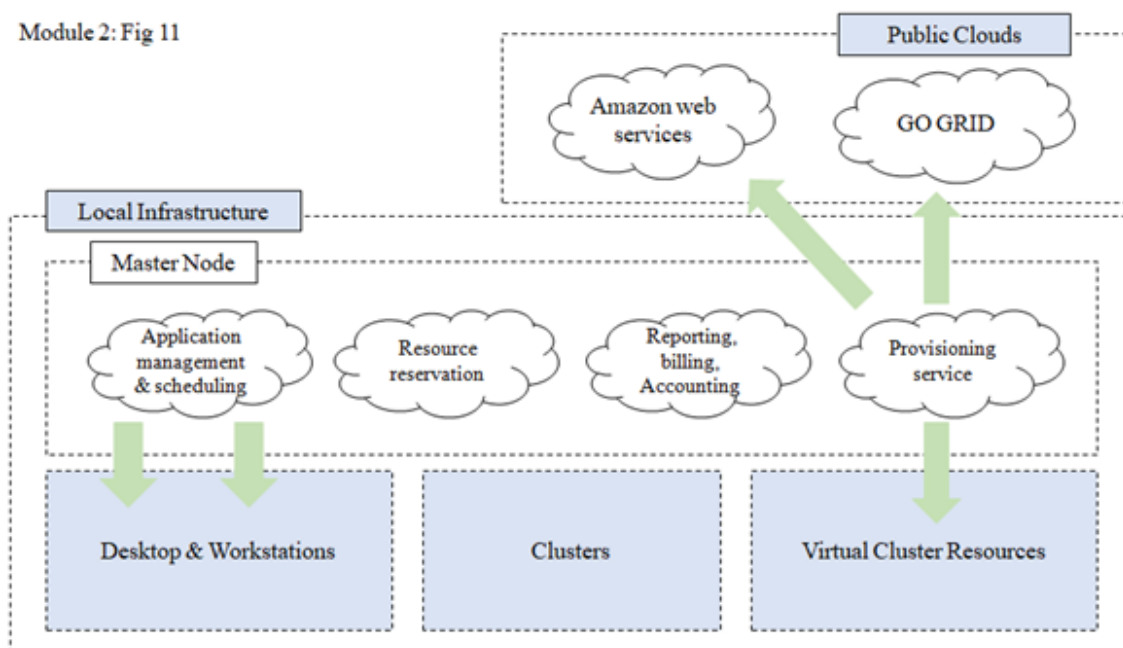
Module 2: Fig 11

Public Clouds

Amazon web services

GO GRID

Local Infrastructure

Master Node

Application management & scheduling

Resource reservation

Reporting, billing, Accounting

Provisioning service

Desktop & Workstations

Clusters

Virtual Cluster Resources